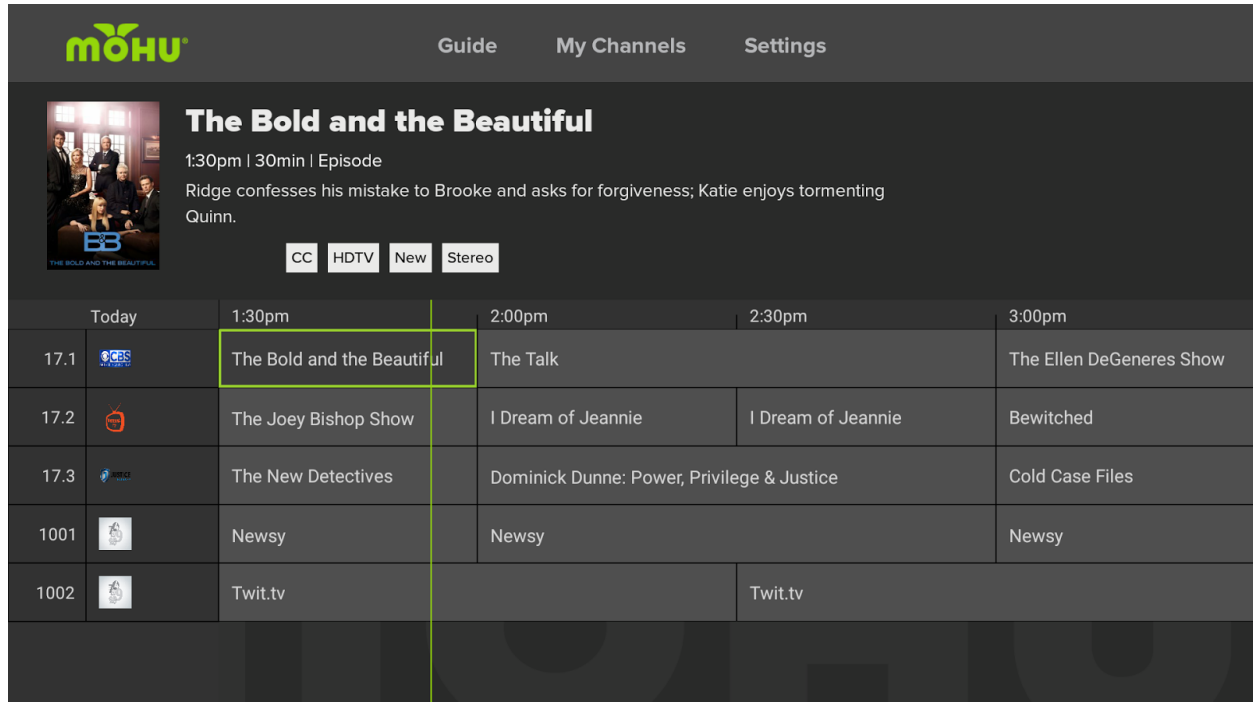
mohu

Guide My Channels Settings

The Bold and the Beautiful

1:30pm | 30min | Episode

Ridge confesses his mistake to Brooke and asks for forgiveness; Katie enjoys tormenting Quinn.

CC HDTV New Stereo

BB THE BOLD AND THE BEAUTIFUL

| Today | | 1:30pm | 2:00pm | 2:30pm | 3:00pm |
|---|---|---|---|---|---|
| 17.1 | CBS | The Bold and the Beautiful | The Talk | | The Ellen DeGeneres Show |
| 17.2 | | The Joey Bishop Show | I Dream of Jeannie | I Dream of Jeannie | Bewitched |
| 17.3 | | The New Detectives | Dominick Dunne: Power, Privilege & Justice | | Cold Case Files |
| 1001 | | Newsy | Newsy | | Newsy |
| 1002 | | Twit.tv | | Twit.tv | |